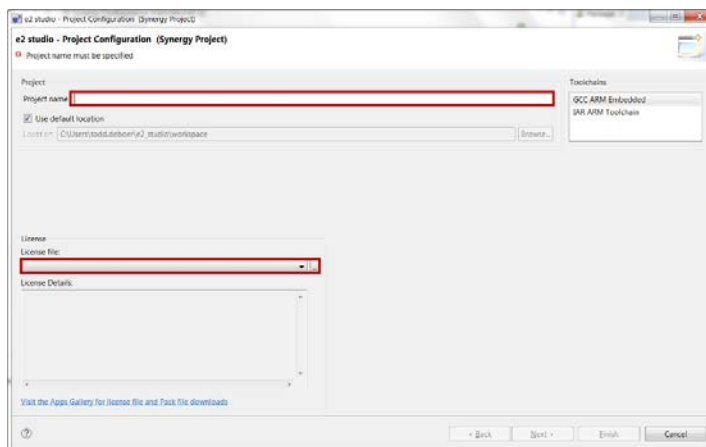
e2 studio - Project Configuration (Synergy Project)

e2 studio - Project Configuration (Synergy Project)

Project name must be specified

Project

Project name

Use default location

Location: C:\Users\todd.deboer\e2_studio\workspace

Browse...

Toolchains

GCC ARM Embedded

IAR ARM Toolchain

License

License file:

License Details:

Visit the Apps Gallery for license file and Pack file downloads

< Back

Next >

Finish

Cancel